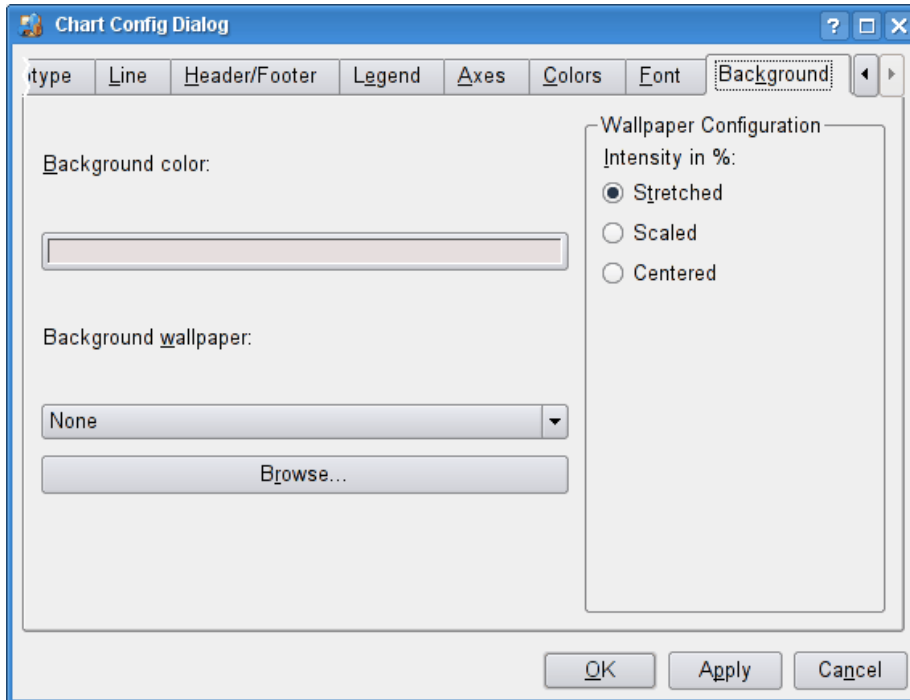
Chart Config Dialog

?

type | Line | Header/Footer | Legend | Axes | Colors | Font | Background

Background color:

Background wallpaper:

None

Browse...

Wallpaper Configuration

Intensity in %:

Stretched

Scaled

Centered

OK

Apply

Cancel